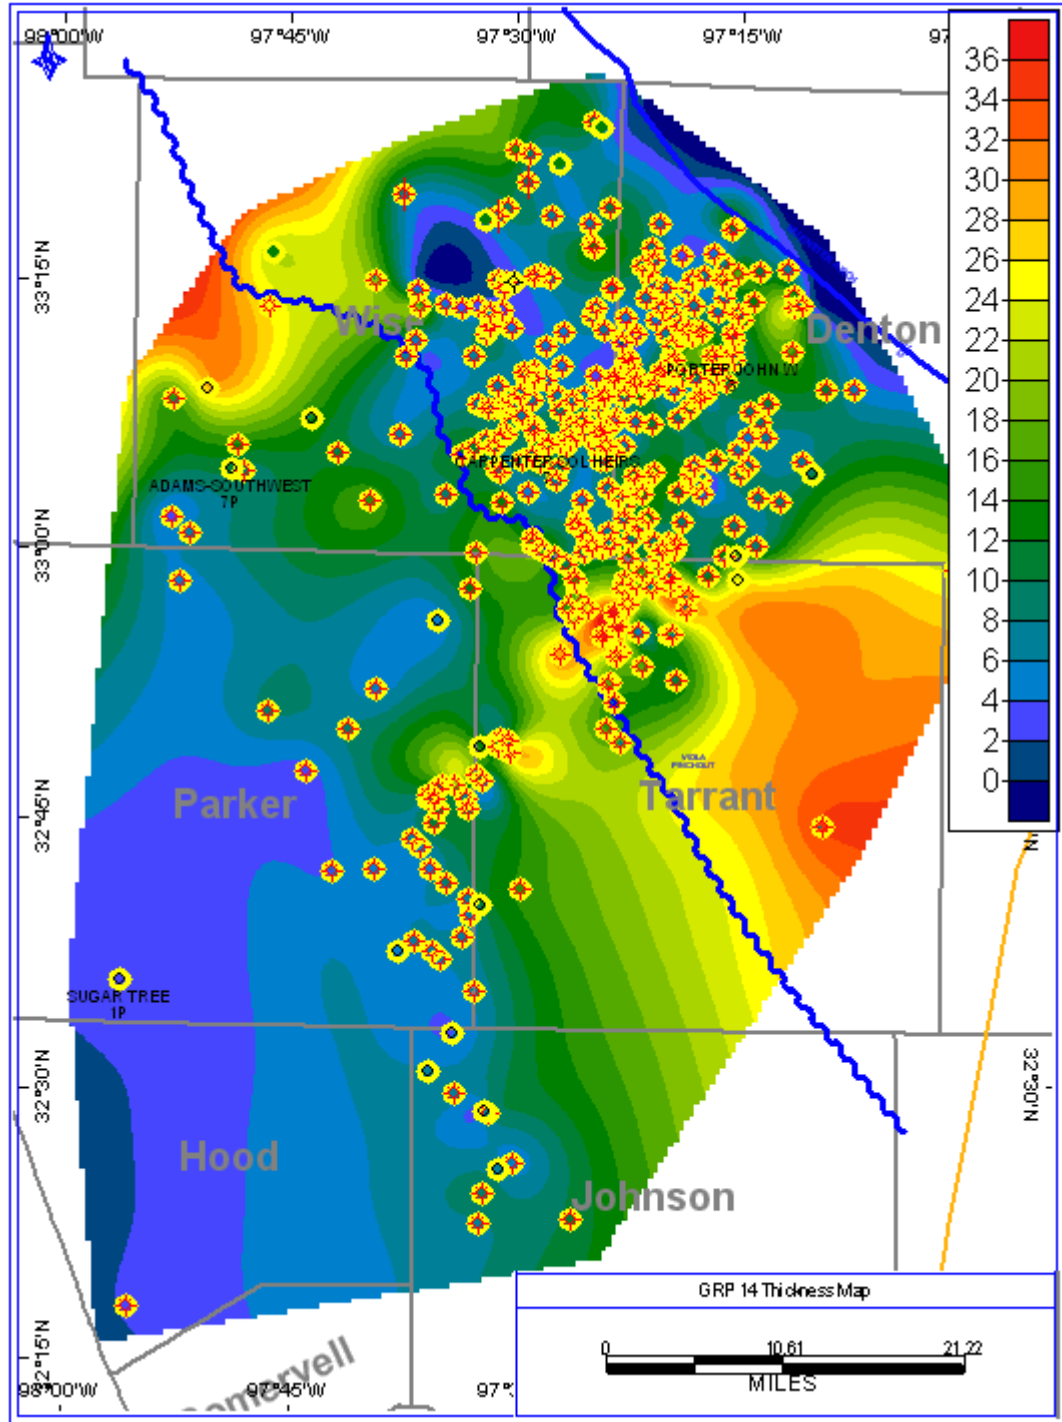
98°00'W
97°45'W
97°30'W
97°15'W
97°

36
34
32
30
28
26
24
22
20
18
16
14
12
10
8
6
4
2
0

33°15'N
33°00'N
32°45'N
32°30'N
32°15'N
32°30'N

Wise
Denton
PORTER JOHN W
CARPENTER OL HEIRS
ADAMS-SOUTHWEST 7P
Parker
Tarrant
VIOLA PINCHOUT
SUGAR TREE 1P
Hood
Johnson
Somervell

GRP 14 Thickness Map
0
10.61
21.22
MILES

98°00'W
97°45'W
97°